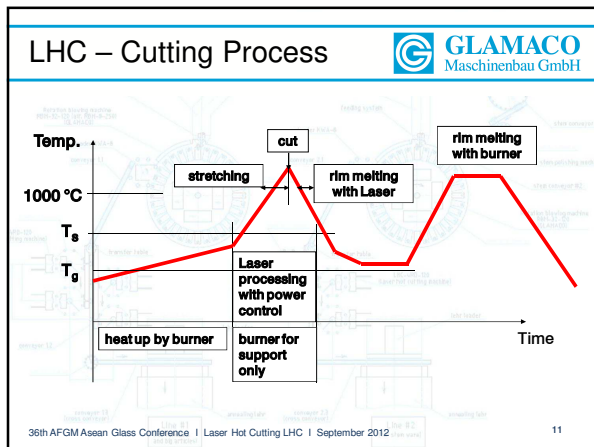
LHC – Cutting Process

GLAMACO
Maschinenbau GmbH

Temp.

cut

rim melting with burner

stretching

rim melting with Laser

1000 °C

$T_s$

$T_g$

Laser processing with power control

heat up by burner

burner for support only

Time

36th AFGM Asean Glass Conference I Laser Hot Cutting LHC I September 2012

11